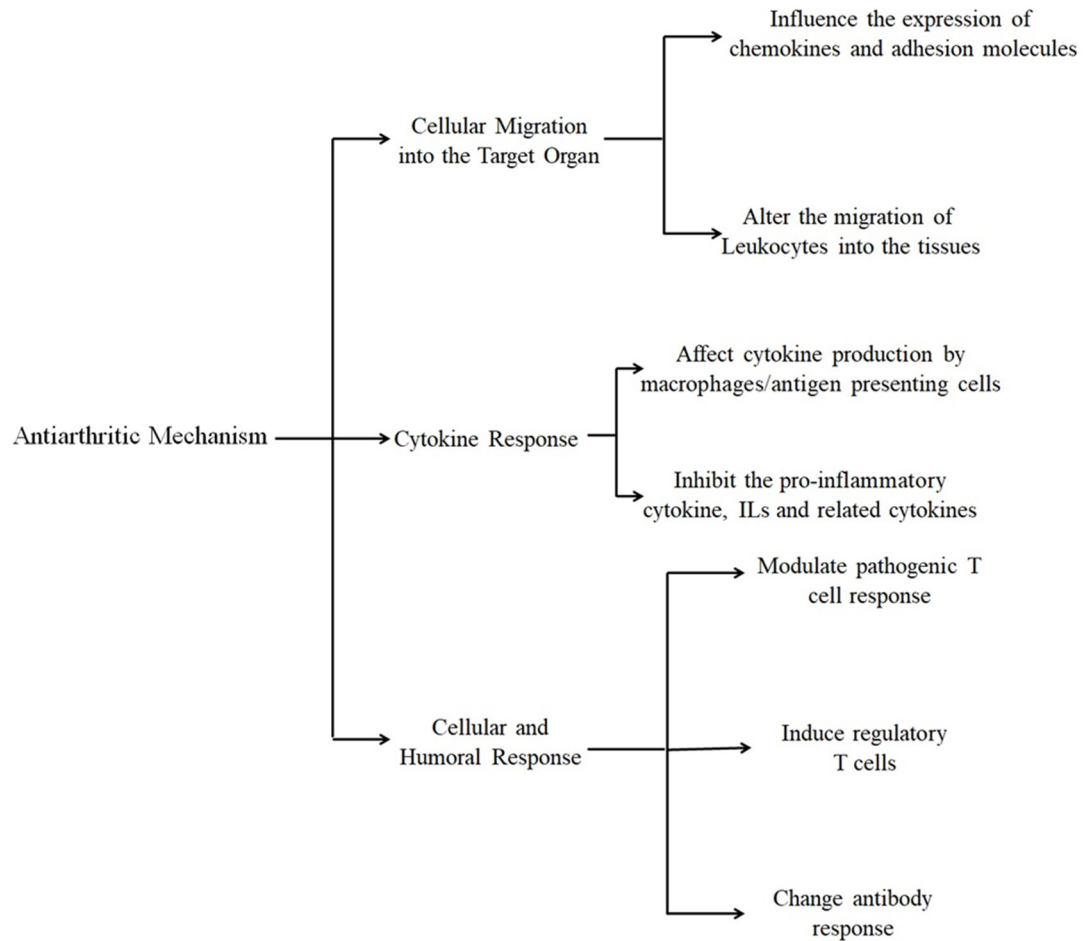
Antiarthritic Mechanism

Cellular Migration into the Target Organ

Influence the expression of chemokines and adhesion molecules

Alter the migration of Leukocytes into the tissues

Cytokine Response

Affect cytokine production by macrophages/antigen presenting cells

Inhibit the pro-inflammatory cytokine, ILs and related cytokines

Cellular and Humoral Response

Modulate pathogenic T cell response

Induce regulatory T cells

Change antibody response